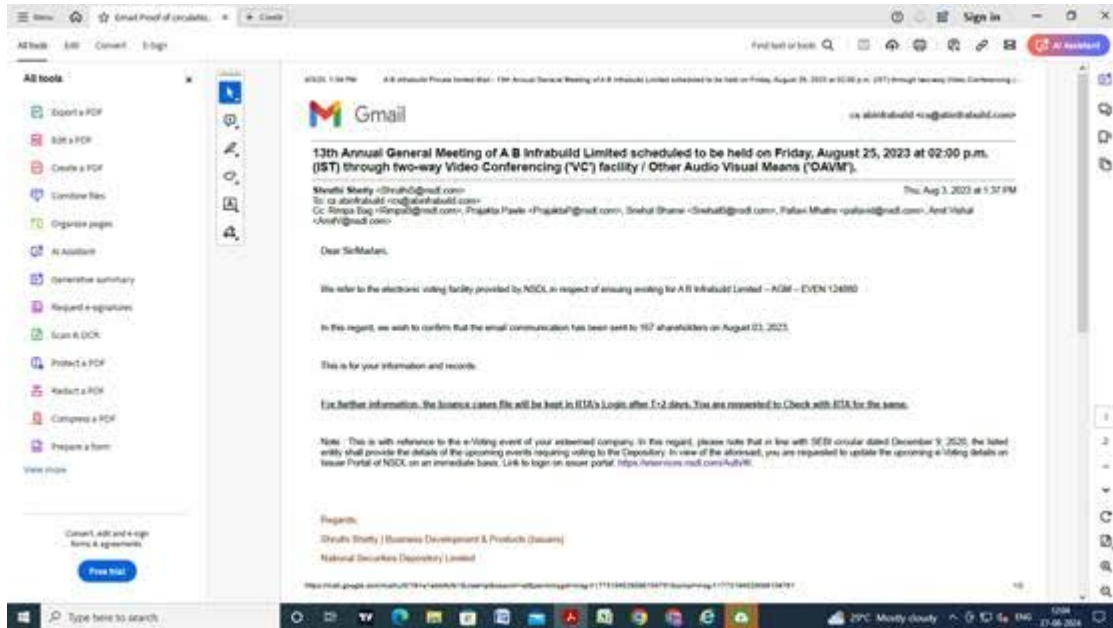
Menu | Email Proof of circulatio... | + Create | Sign in

All tools | Edit | Convert | E-Sign | Find text or tools | AI Assistant

All tools

Export a PDF
Edit a PDF
Create a PDF
Combine files
Organize pages
AI Assistant
Generative summary
Request e-signatures
Scan & OCR
Protect a PDF
Redact a PDF
Compress a PDF
Prepare a form
View more

Convert, edit and e-sign forms & agreements

Free trial

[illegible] A B Infrabuild Private limited Mail - 13th Annual General Meeting of A B Infrabuild Limited scheduled to be held on Friday, August 25, 2023 at 02:00 p.m. (IST) through two-way Video Conferencing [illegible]

Gmail | cs abinfrabuild <cs@abinfrabuild.com>

13th Annual General Meeting of A B Infrabuild Limited scheduled to be held on Friday, August 25, 2023 at 02:00 p.m. (IST) through two-way Video Conferencing ('VC') facility / Other Audio Visual Means ('OAVM').

Shruthi Shetty <ShruthiS@nsdl.com> | Thu, Aug 3, 2023 at 1:37 PM
To: cs abinfrabuild <cs@abinfrabuild.com>
Cc: Rimpa Bag <RimpaB@nsdl.com>, Prajakta Pawle <PrajaktaP@nsdl.com>, Snehal Bhame <SnehalB@nsdl.com>, Pallavi Mhatre <pallavid@nsdl.com>, Amit Vishal <AmitV@nsdl.com>

Dear Sir/Madam,

We refer to the electronic voting facility provided by NSDL in respect of ensuing evoting for A B Infrabuild Limited – AGM – EVEN 124950

In this regard, we wish to confirm that the email communication has been sent to 167 shareholders on August 03, 2023.

This is for your information and records.

For further information, the bounce cases file will be kept in RTA's Login after T+2 days. You are requested to Check with RTA for the same.

Note : This is with reference to the e-Voting event of your esteemed company. In this regard, please note that in line with SEBI circular dated December 9, 2020, the listed entity shall provide the details of the upcoming events requiring voting to the Depository. In view of the aforesaid, you are requested to update the upcoming e-Voting details on Issuer Portal of NSDL on an immediate basis. Link to logon on issuer portal: https://eservices.nsdl.com/AuthIR

Regards,
Shruthi Shetty | Business Development & Products (Issuers)
National Securities Depository Limited

https://mail.google.com/mail/u/0/?ik=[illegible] | 1/2

Type here to search | 29°C Mostly cloudy | ENG | 12:04 | 27-06-2024